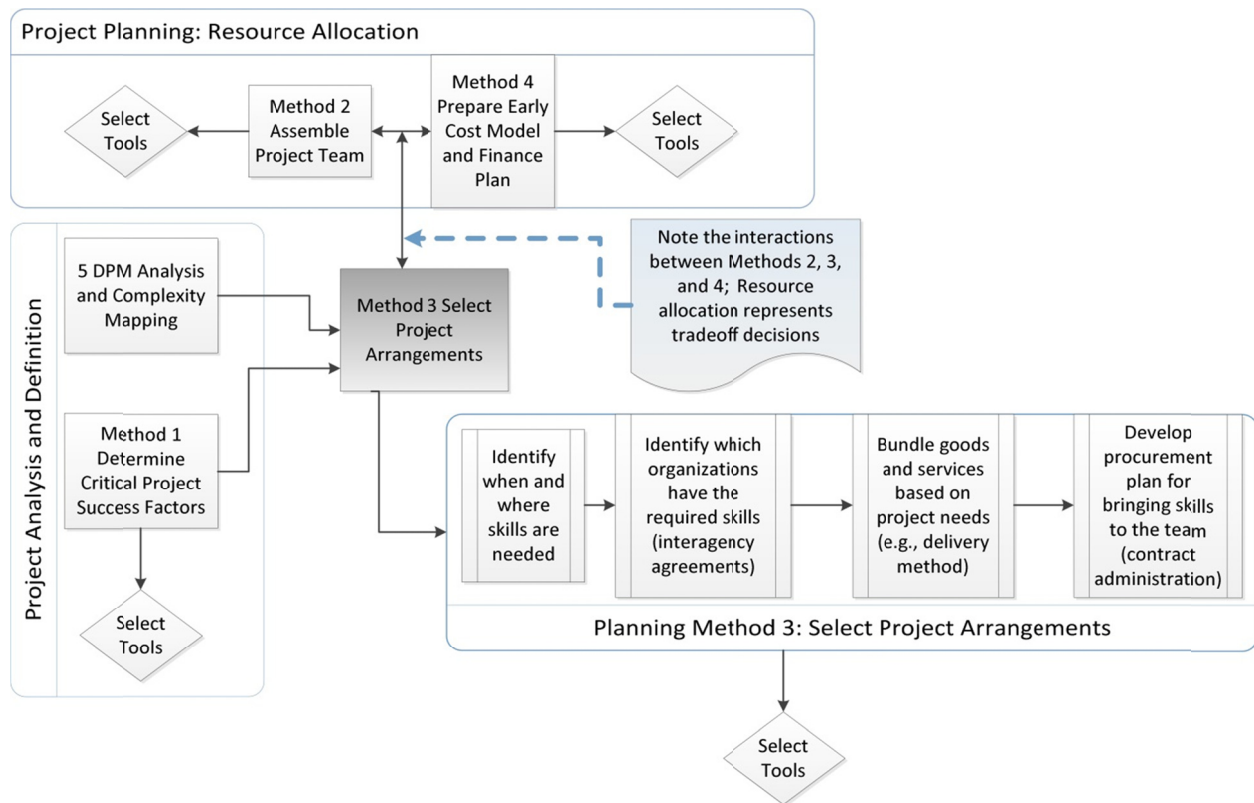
Project Planning: Resource Allocation

Select Tools

Method 2 Assemble Project Team

Method 4 Prepare Early Cost Model and Finance Plan

Select Tools

Project Analysis and Definition

5 DPM Analysis and Complexity Mapping

Method 3 Select Project Arrangements

Note the interactions between Methods 2, 3, and 4; Resource allocation represents tradeoff decisions

Method 1 Determine Critical Project Success Factors

Select Tools

Identify when and where skills are needed

Identify which organizations have the required skills (interagency agreements)

Bundle goods and services based on project needs (e.g., delivery method)

Develop procurement plan for bringing skills to the team (contract administration)

Planning Method 3: Select Project Arrangements

Select Tools